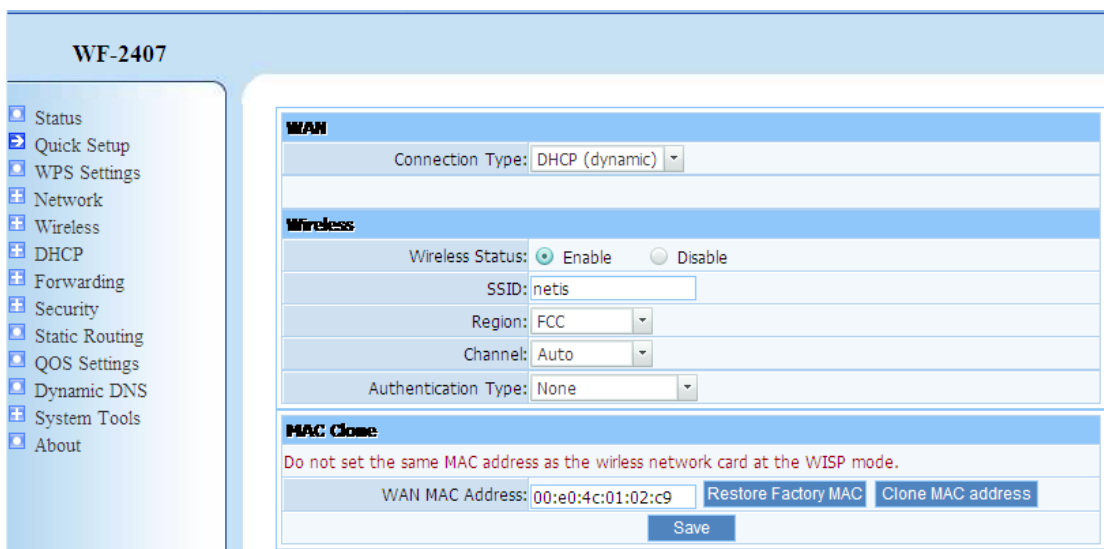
WF-2407

Status
Quick Setup
WPS Settings
Network
Wireless
DHCP
Forwarding
Security
Static Routing
QOS Settings
Dynamic DNS
System Tools
About

WAN

| | |
|---|---|
| Connection Type: | DHCP (dynamic) |

Wireless

| | |
|---|---|
| Wireless Status: | Enable Disable |
| SSID: | netis |
| Region: | FCC |
| Channel: | Auto |
| Authentication Type: | None |

MAC Clone

Do not set the same MAC address as the wireless network card at the WISP mode.

| | |
|---|---|
| WAN MAC Address: | 00:e0:4c:01:02:c9 Restore Factory MAC Clone MAC address |

Save